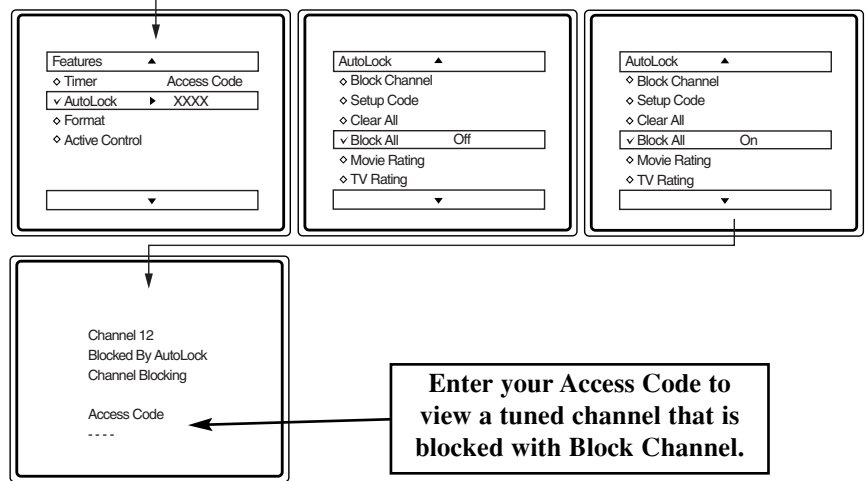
Features ▲
◇ Timer Access Code
✓ AutoLock ▶ XXXX
◇ Format
◇ Active Control
▼

AutoLock ▲
◇ Block Channel
◇ Setup Code
◇ Clear All
✓ Block All Off
◇ Movie Rating
◇ TV Rating
▼

AutoLock ▲
◇ Block Channel
◇ Setup Code
◇ Clear All
✓ Block All On
◇ Movie Rating
◇ TV Rating
▼

Channel 12
Blocked By AutoLock
Channel Blocking

Access Code
- - - -

Enter your Access Code to view a tuned channel that is blocked with Block Channel.